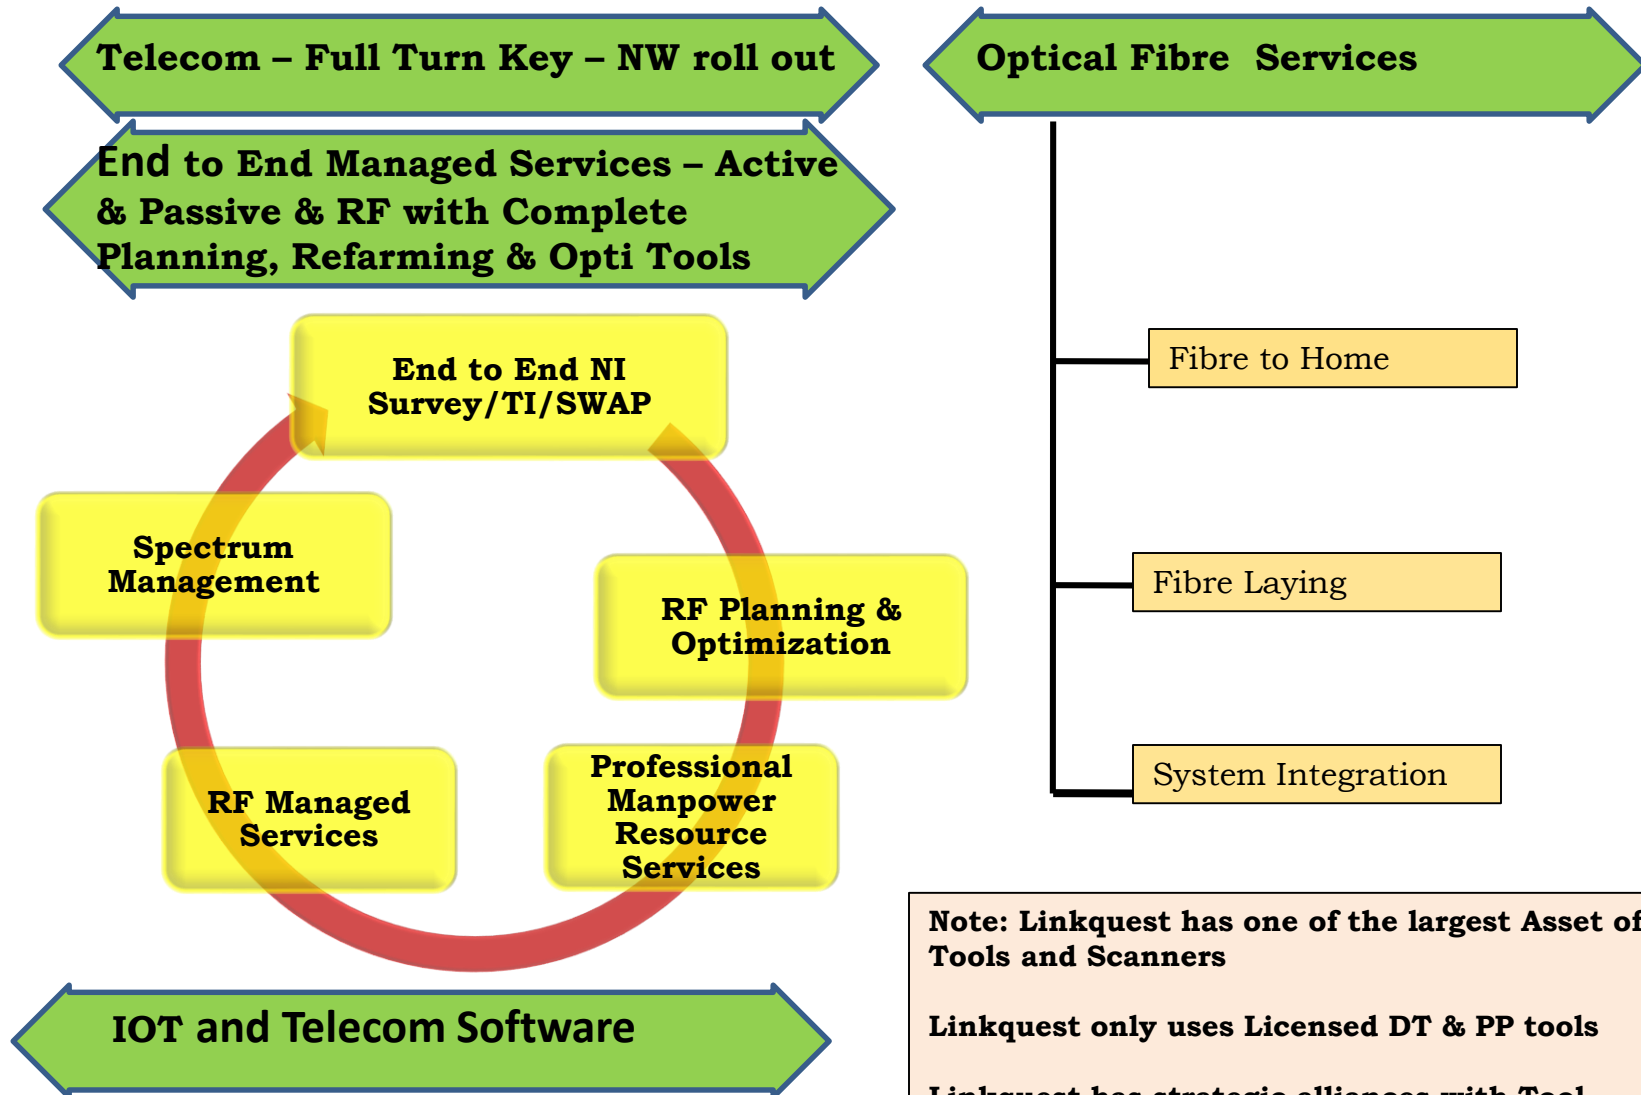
Telecom – Full Turn Key – NW roll out

End to End Managed Services – Active & Passive & RF with Complete Planning, Refarming & Opti Tools

End to End NI Survey/TI/SWAP

Spectrum Management

RF Planning & Optimization

RF Managed Services

Professional Manpower Resource Services

IOT and Telecom Software

Optical Fibre Services

Fibre to Home

Fibre Laying

System Integration

Note: Linkquest has one of the largest Asset of Tools and Scanners

Linkquest only uses Licensed DT & PP tools

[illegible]